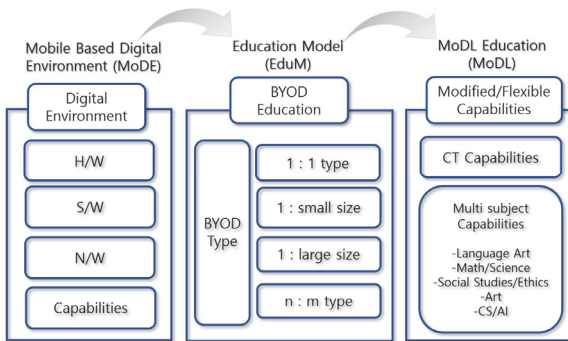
Mobile Based Digital Environment (MoDE)

Digital Environment

H/W

S/W

N/W

Capabilities

Education Model (EduM)

BYOD Education

BYOD Type

1 : 1 type

1 : small size

1 : large size

n : m type

MoDL Education (MoDL)

Modified/Flexible Capabilities

CT Capabilities

Multi subject Capabilities

-Language Art
-Math/Science
-Social Studies/Ethics
-Art
-CS/AI